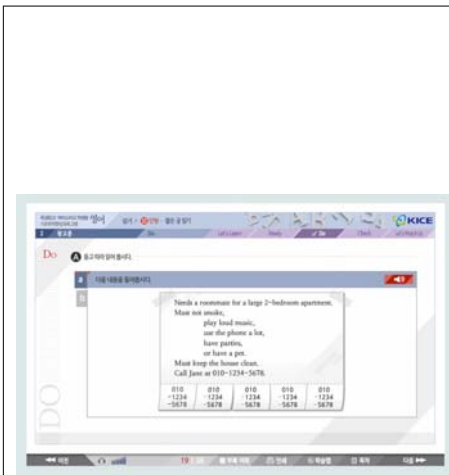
영어

KICE

Do

Needs a roommate for a large 2-bedroom apartment.
Must not smoke,
play loud music,
use the phone a lot,
have parties,
or have a pet.
Must keep the house clean.
Call Jane at 010-1234-5678.

010 -1234 -5678

010 -1234 -5678

010 -1234 -5678

010 -1234 -5678

010 -1234 -5678

DO

19